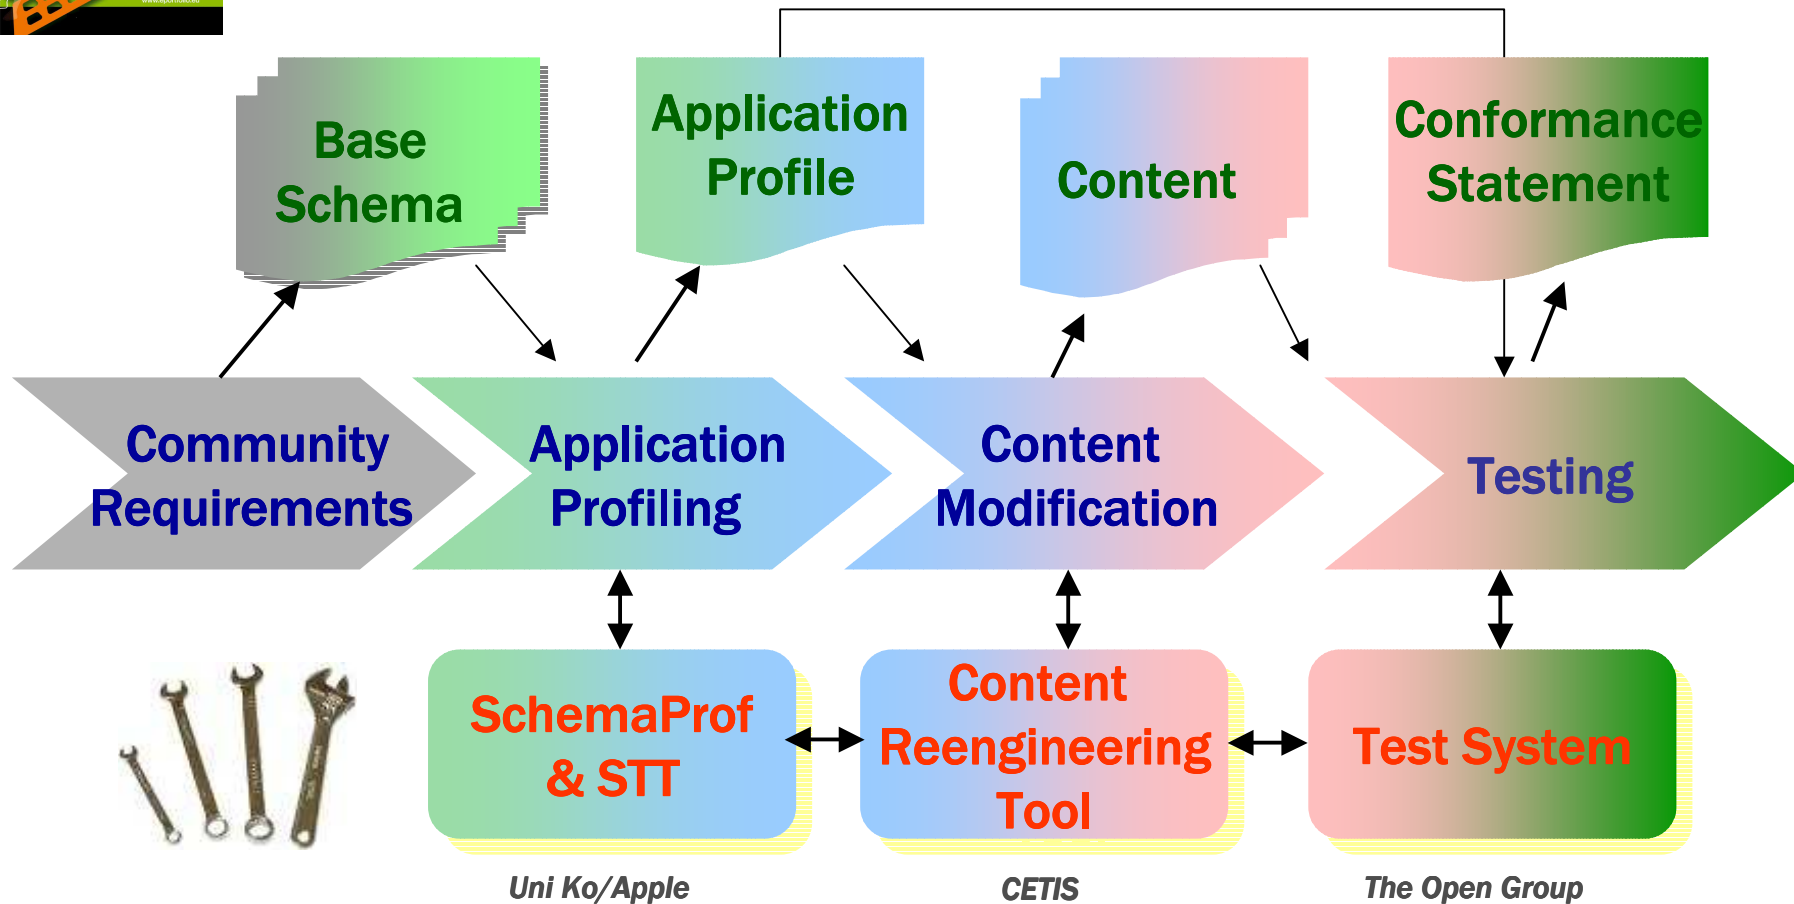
Base Schema

Application Profile

Content

Conformance Statement

Community Requirements

Application Profiling

Content Modification

Testing

SchemaProf & STT

Content Reengineering Tool

Test System

Uni Ko/Apple

CETIS

The Open Group